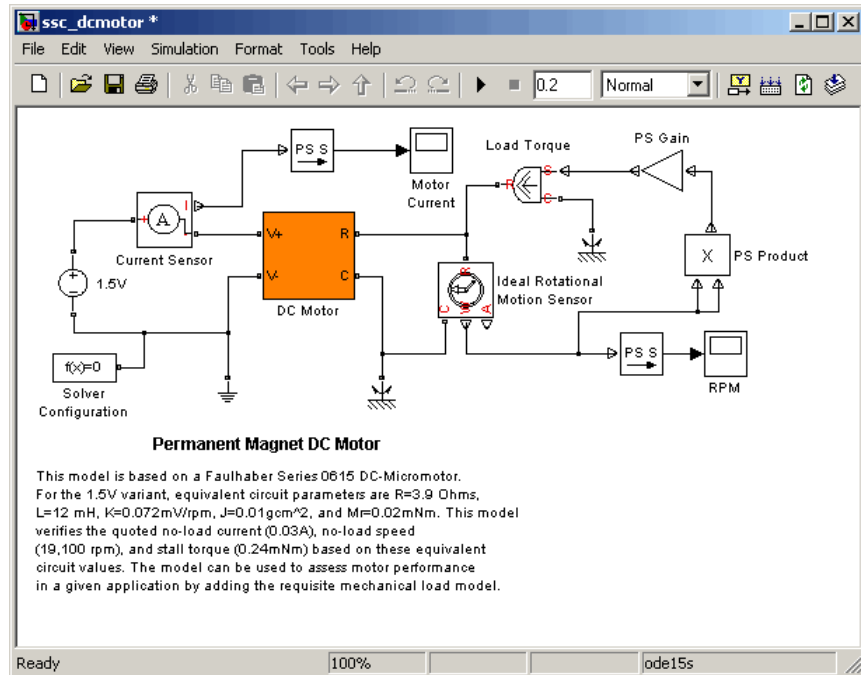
ssc_dcmotor *

File Edit View Simulation Format Tools Help

0.2 Normal

PS S

Motor Current

Load Torque

PS Gain

R S C

A I

Current Sensor

V+ R

V- C

DC Motor

1.5V

Ideal Rotational Motion Sensor

X PS Product

f(x)=0

Solver Configuration

PS S

RPM

Permanent Magnet DC Motor

This model is based on a Faulhaber Series 0615 DC-Micromotor. For the 1.5V variant, equivalent circuit parameters are R=3.9 Ohms, L=12 mH, K=0.072mV/rpm, J=0.01gcm^2, and Mr=0.02mNm. This model verifies the quoted no-load current (0.03A), no-load speed (19,100 rpm), and stall torque (0.24mNm) based on these equivalent circuit values. The model can be used to assess motor performance in a given application by adding the requisite mechanical load model.

Ready 100% ode15s